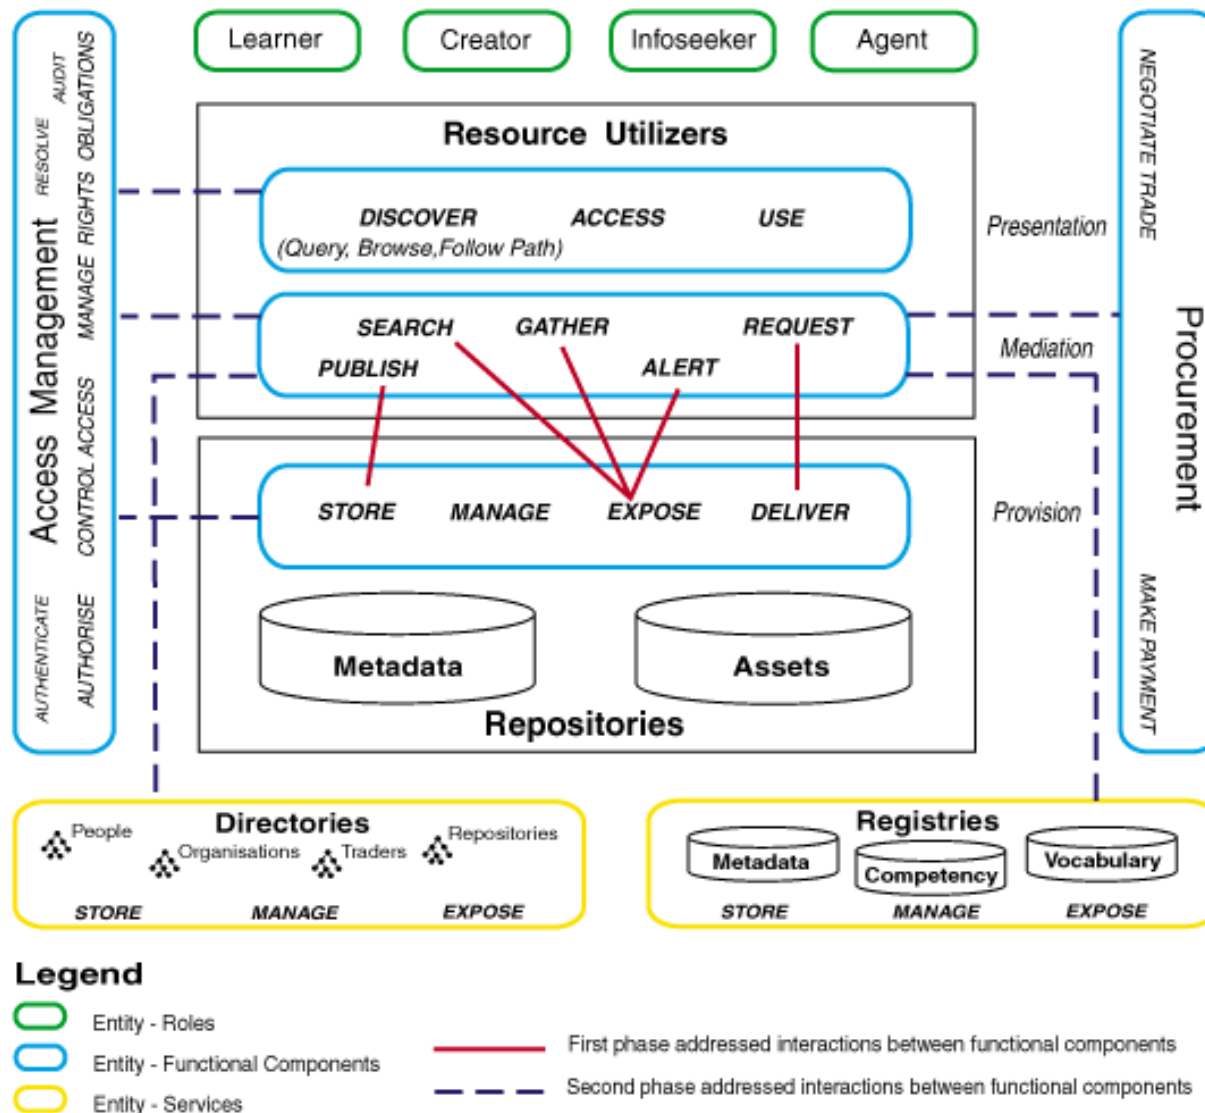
Access Management
AUDIT
RESOLVE OBLIGATIONS
MANAGE RIGHTS
CONTROL ACCESS
AUTHENTICATE
AUTHORISE

Learner
Creator
Infoseeker
Agent

Resource Utilizers
DISCOVER ACCESS USE
(Query, Browse,Follow Path)
Presentation

SEARCH GATHER REQUEST
PUBLISH ALERT
Mediation

STORE MANAGE EXPOSE DELIVER
Provision

Metadata
Assets
Repositories

NEGOTIATE TRADE
Procurement
MAKE PAYMENT

Directories
People
Organisations
Traders
Repositories
STORE MANAGE EXPOSE

Registries
Metadata
Competency
Vocabulary
STORE MANAGE EXPOSE

Legend
Entity - Roles
Entity - Functional Components
Entity - Services
First phase addressed interactions between functional components
Second phase addressed interactions between functional components